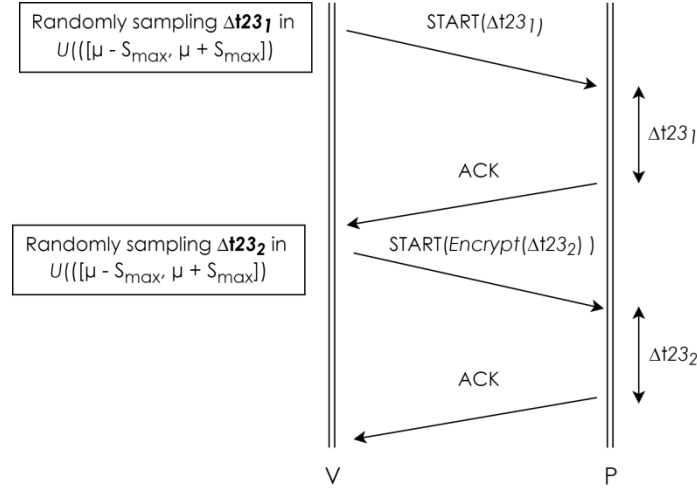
Randomly sampling $\Delta t23_1$ in $U(([\mu - S_{max}, \mu + S_{max}])$

START($\Delta t23_1$)

$\Delta t23_1$

ACK

Randomly sampling $\Delta t23_2$ in $U(([\mu - S_{max}, \mu + S_{max}])$

START($Encrypt(\Delta t23_2)$ )

$\Delta t23_2$

ACK

V

P